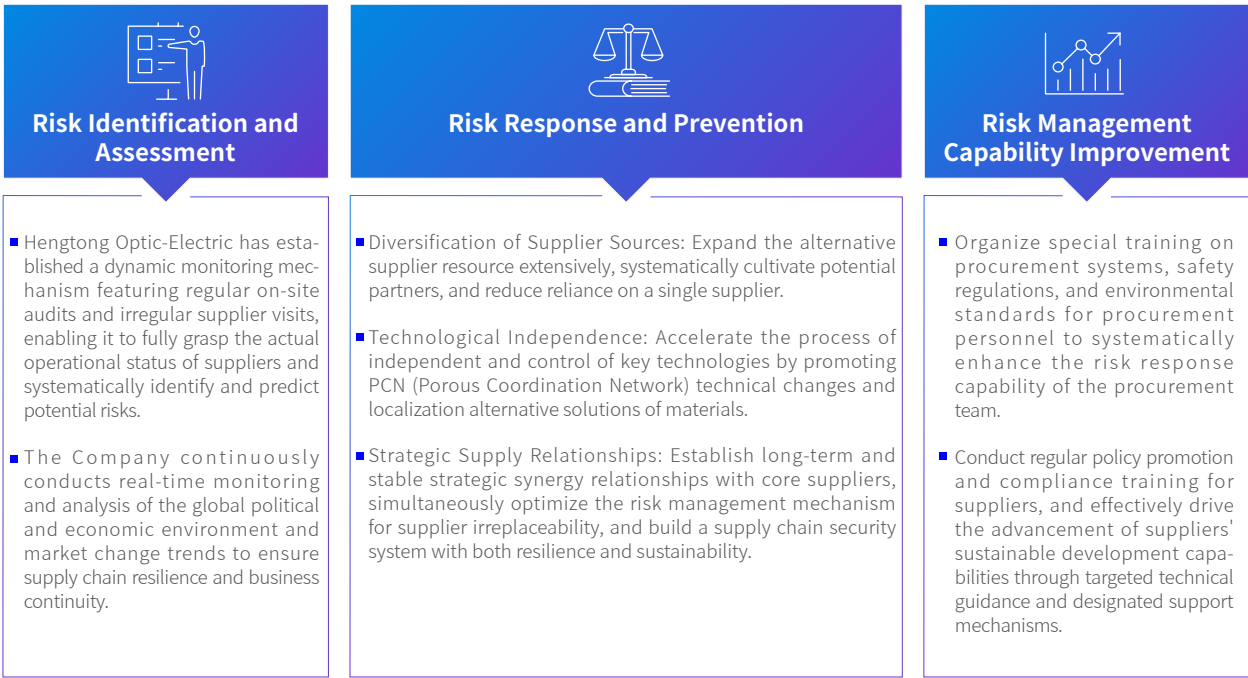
Risk Identification and Assessment

Hengtong Optic-Electric has established a dynamic monitoring mechanism featuring regular on-site audits and irregular supplier visits, enabling it to fully grasp the actual operational status of suppliers and systematically identify and predict potential risks.

The Company continuously conducts real-time monitoring and analysis of the global political and economic environment and market change trends to ensure supply chain resilience and business continuity.

Risk Response and Prevention

Diversification of Supplier Sources: Expand the alternative supplier resource extensively, systematically cultivate potential partners, and reduce reliance on a single supplier.

Technological Independence: Accelerate the process of independent and control of key technologies by promoting PCN (Porous Coordination Network) technical changes and localization alternative solutions of materials.

Strategic Supply Relationships: Establish long-term and stable strategic synergy relationships with core suppliers, simultaneously optimize the risk management mechanism for supplier irreplaceability, and build a supply chain security system with both resilience and sustainability.

Risk Management Capability Improvement

Organize special training on procurement systems, safety regulations, and environmental standards for procurement personnel to systematically enhance the risk response capability of the procurement team.

Conduct regular policy promotion and compliance training for suppliers, and effectively drive the advancement of suppliers' sustainable development capabilities through targeted technical guidance and designated support mechanisms.